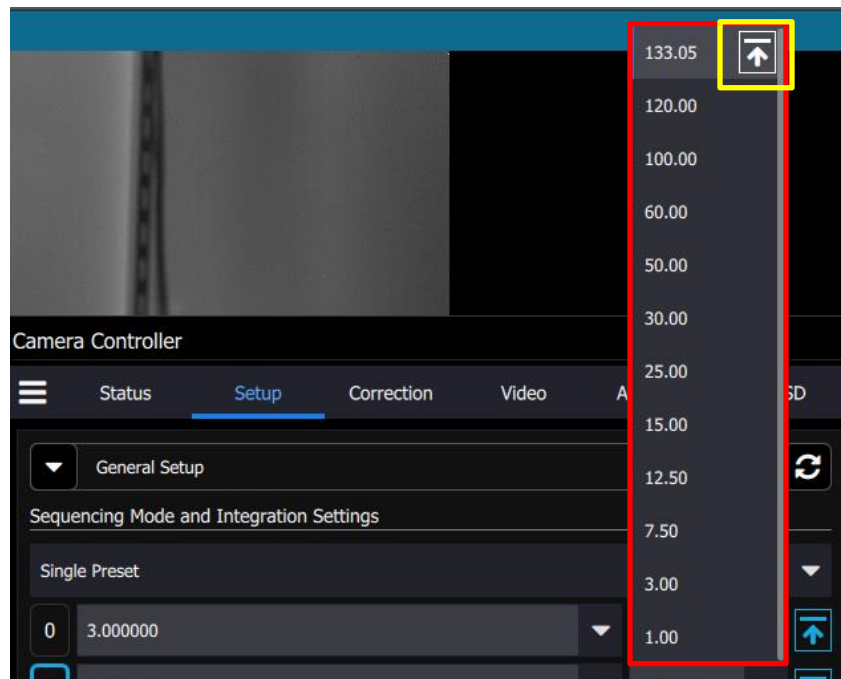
133.05

120.00

100.00

60.00

50.00

30.00

25.00

15.00

12.50

7.50

3.00

1.00

Camera Controller

Status Setup Correction Video A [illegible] SD

General Setup

Sequencing Mode and Integration Settings

Single Preset

0 3.000000